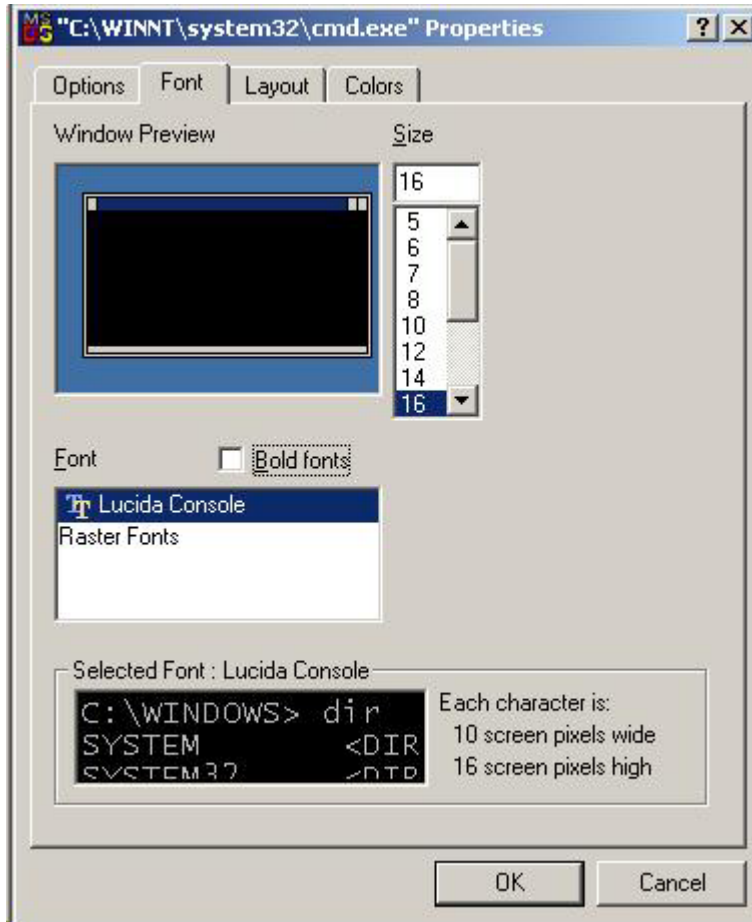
"C:\WINNT\system32\cmd.exe" Properties ? X

Options Font Layout Colors

Window Preview

Size

16

5
6
7
8
10
12
14
16

Font

Bold fonts

Lucida Console
Raster Fonts

Selected Font : Lucida Console

C:\WINDOWS> dir
SYSTEM <DIR
SYSTEM32 <DIR

Each character is:
10 screen pixels wide
16 screen pixels high

OK Cancel